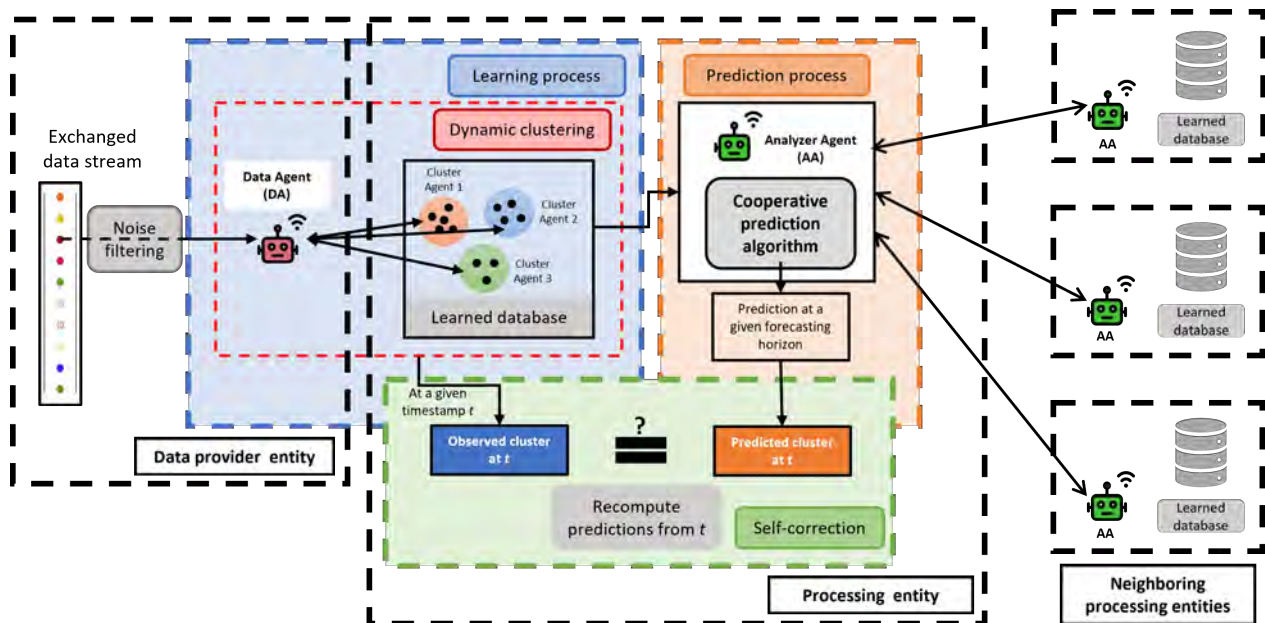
Exchanged data stream

Noise filtering

Data Agent (DA)

Learning process

Dynamic clustering

Cluster Agent 1

Cluster Agent 2

Cluster Agent 3

Learned database

Prediction process

Analyzer Agent (AA)

Cooperative prediction algorithm

Prediction at a given forecasting horizon

At a given timestamp $t$

Observed cluster at $t$

?

Predicted cluster at $t$

Recompute predictions from $t$

Self-correction

Data provider entity

Processing entity

AA

Learned database

AA

Learned database

AA

Learned database

Neighboring processing entities